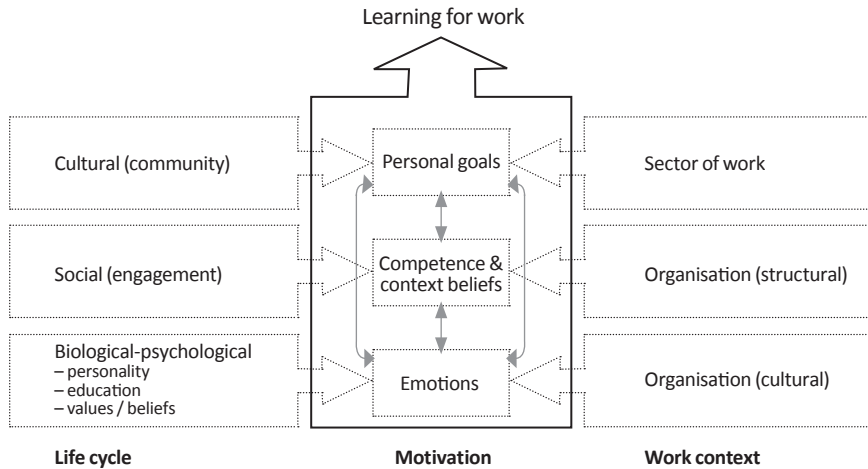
Learning for work

Cultural (community)

Social (engagement)

Biological-psychological
– personality
– education
– values / beliefs

Personal goals

Competence & context beliefs

Emotions

Sector of work

Organisation (structural)

Organisation (cultural)

Life cycle

Motivation

Work context